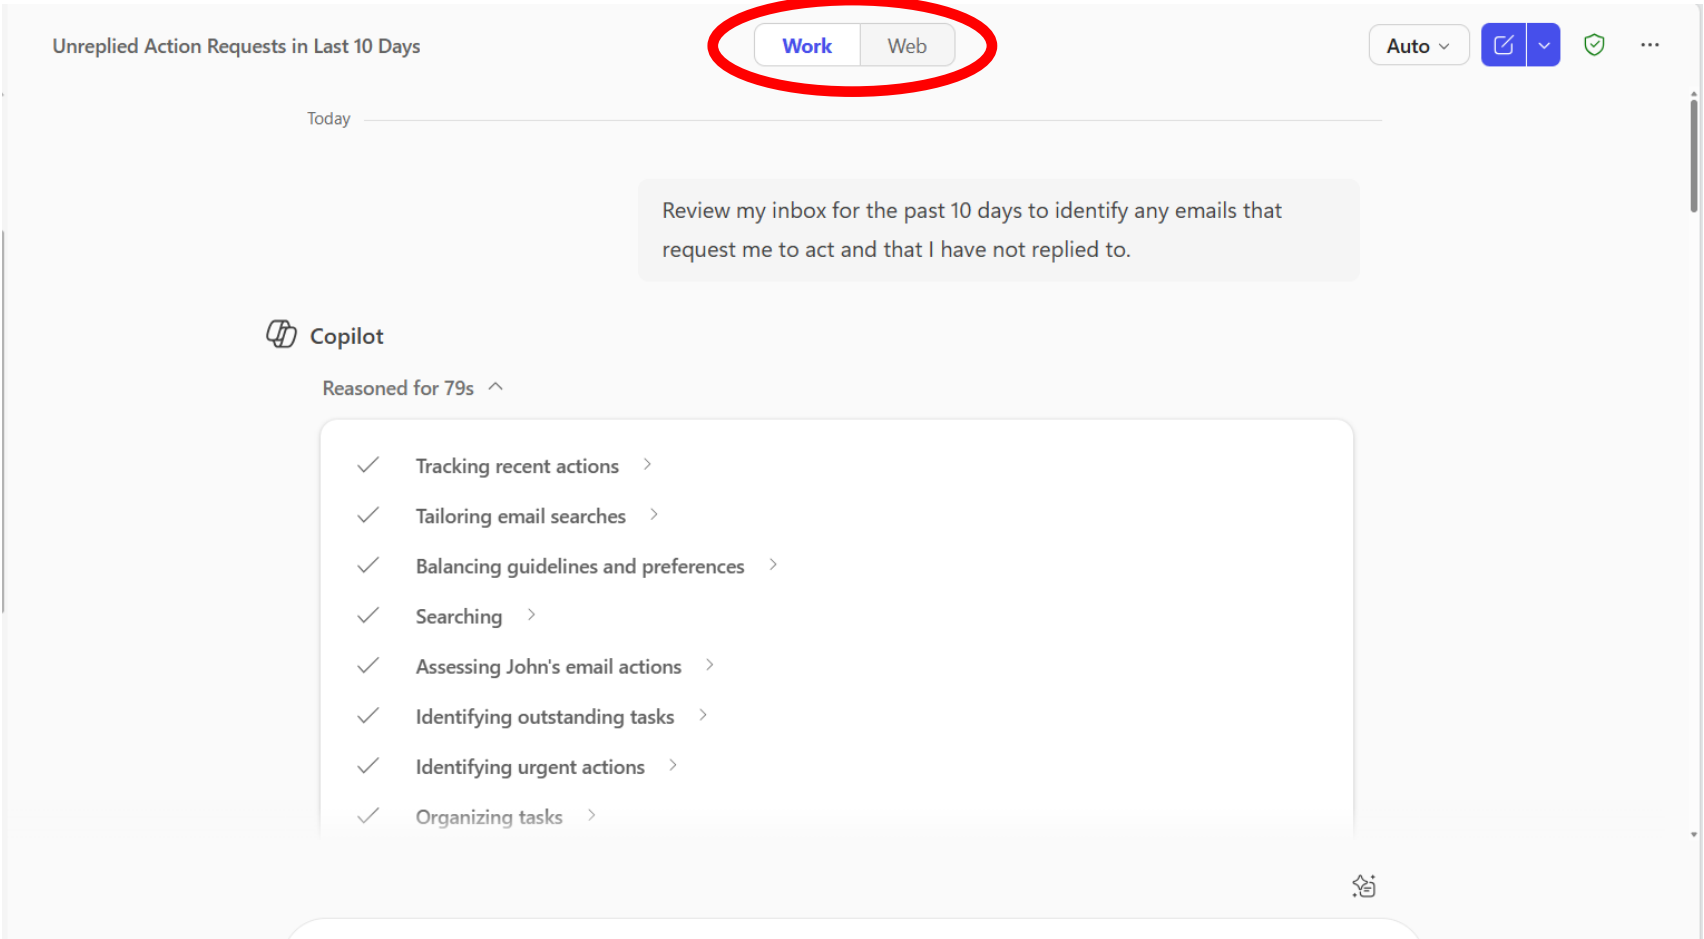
Unreplied Action Requests in Last 10 Days

Work Web

Auto

Today

Review my inbox for the past 10 days to identify any emails that request me to act and that I have not replied to.

Copilot

Reasoned for 79s

Tracking recent actions

Tailoring email searches

Balancing guidelines and preferences

Searching

Assessing John's email actions

Identifying outstanding tasks

Identifying urgent actions

Organizing tasks